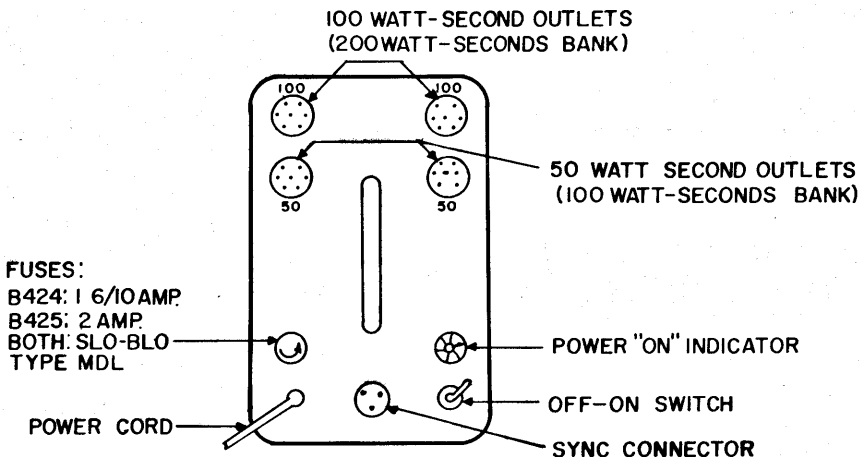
100 WATT-SECOND OUTLETS
(200 WATT-SECONDS BANK)

100

100

50

50

50 WATT SECOND OUTLETS
(100 WATT-SECONDS BANK)

FUSES:
B424: 1 6/10 AMP.
B425: 2 AMP.
BOTH: SLO-BLO
TYPE MDL

POWER "ON" INDICATOR

OFF-ON SWITCH

POWER CORD

SYNC CONNECTOR